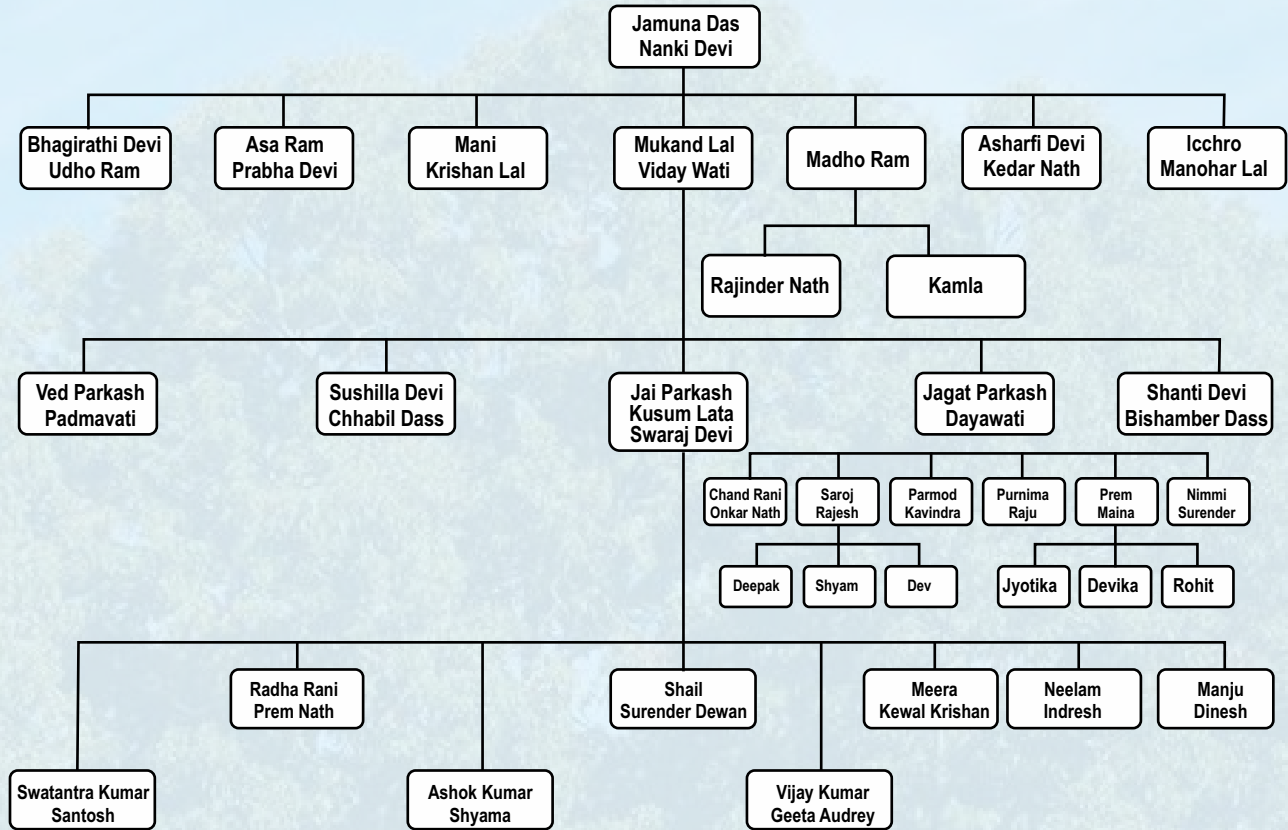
Jamuna Das
Nanki Devi

Bhagirathi Devi
Udho Ram

Asa Ram
Prabha Devi

Mani
Krishan Lal

Mukand Lal
Viday Wati

Madho Ram

Asharfi Devi
Kedar Nath

Icchro
Manohar Lal

Rajinder Nath

Kamla

Ved Parkash
Padmavati

Sushilla Devi
Chhabil Dass

Jai Parkash
Kusum Lata
Swaraj Devi

Jagat Parkash
Dayawati

Shanti Devi
Bishamber Dass

Chand Rani
Onkar Nath

Saroj
Rajesh

Parmod
Kavindra

Purnima
Raju

Prem
Maina

Nimmi
Surender

Deepak

Shyam

Dev

Jyotika

Devika

Rohit

Radha Rani
Prem Nath

Shail
Surender Dewan

Meera
Kewal Krishan

Neelam
Indresh

Manju
Dinesh

Swatantra Kumar
Santosh

Ashok Kumar
Shyama

Vijay Kumar
Geeta Audrey